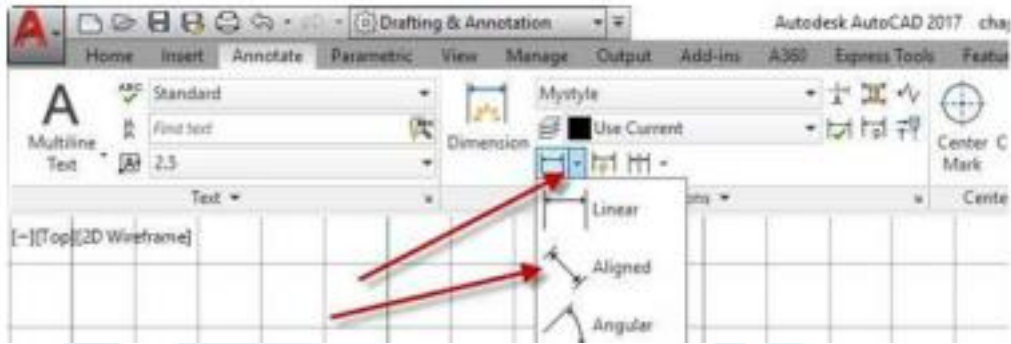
Drafting & Annotation
Autodesk AutoCAD 2017 cha
Home Insert Annotate Parametric View Manage Output Add-ins A360 Express Tools Featu
A
Multiline Text
Standard
Find text
2.5
Text
Dimension
Mystyle
Use Current
ons
Center Mark
Cente
[−][Top][2D Wireframe]
Linear
Aligned
Angular